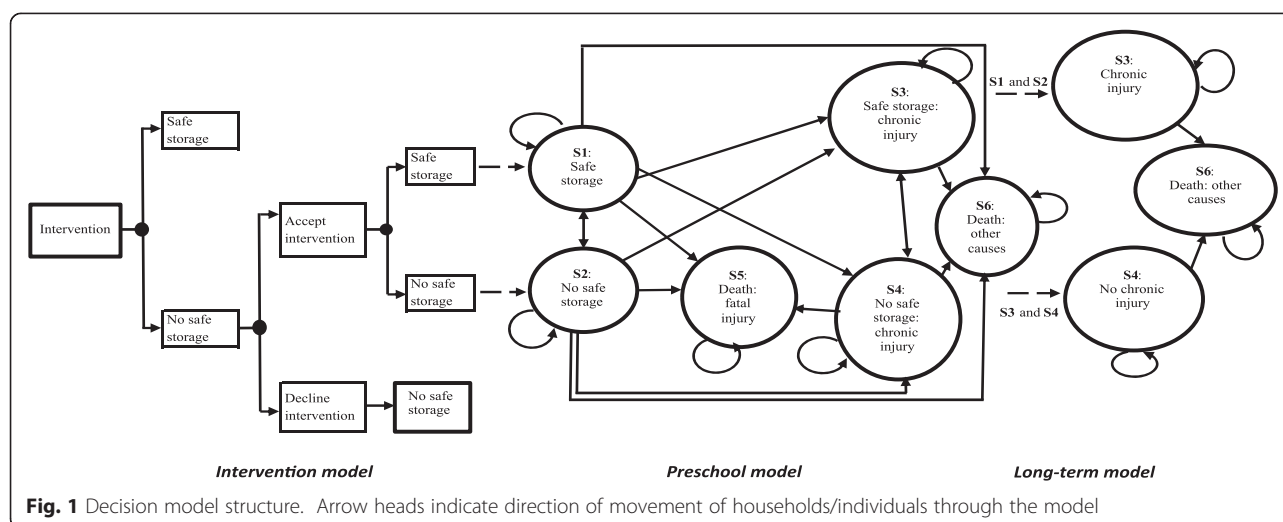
Intervention

Safe storage

No safe storage

Accept intervention

Safe storage

No safe storage

Decline intervention

No safe storage

S1: Safe storage

S2: No safe storage

S3: Safe storage: chronic injury

S4: No safe storage: chronic injury

S5: Death: fatal injury

S6: Death: other causes

S1 and S2

S3 and S4

S3: Chronic injury

S6: Death: other causes

S4: No chronic injury

Intervention model

Preschool model

Long-term model

Fig. 1 Decision model structure. Arrow heads indicate direction of movement of households/individuals through the model